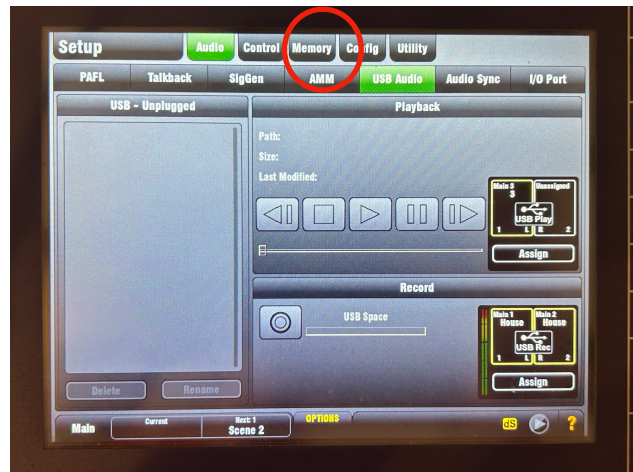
Setup
Audio Control Memory Config Utility
PAFL Talkback SigGen AMM USB Audio Audio Sync I/O Port

USB - Unplugged

Delete Rename

Playback
Path:
Size:
Last Modified:

Main 3
3
Unassigned
USB Play
1 L R 2
Assign

Record
USB Space

Main 1
House
Main 2
House
USB Rec
1 L R 2
Assign

Main Current Next: 1
Scene 2 OPTIONS
dS ?